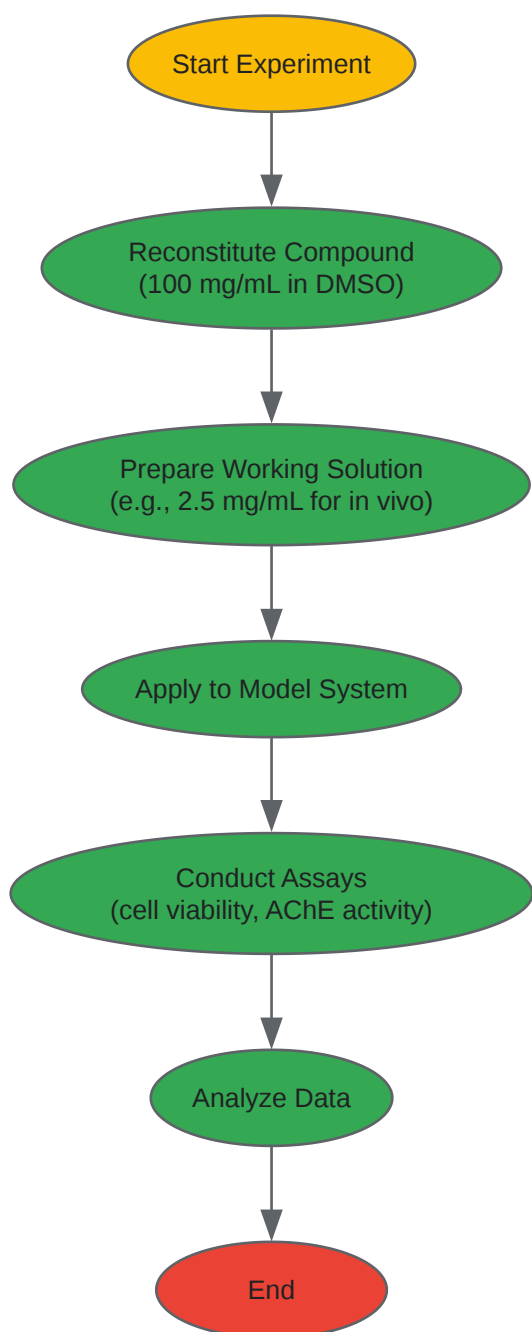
Start Experiment

Reconstitute Compound
(100 mg/mL in DMSO)

Prepare Working Solution
(e.g., 2.5 mg/mL for in vivo)

Apply to Model System

Conduct Assays
(cell viability, AChE activity)

Analyze Data

End